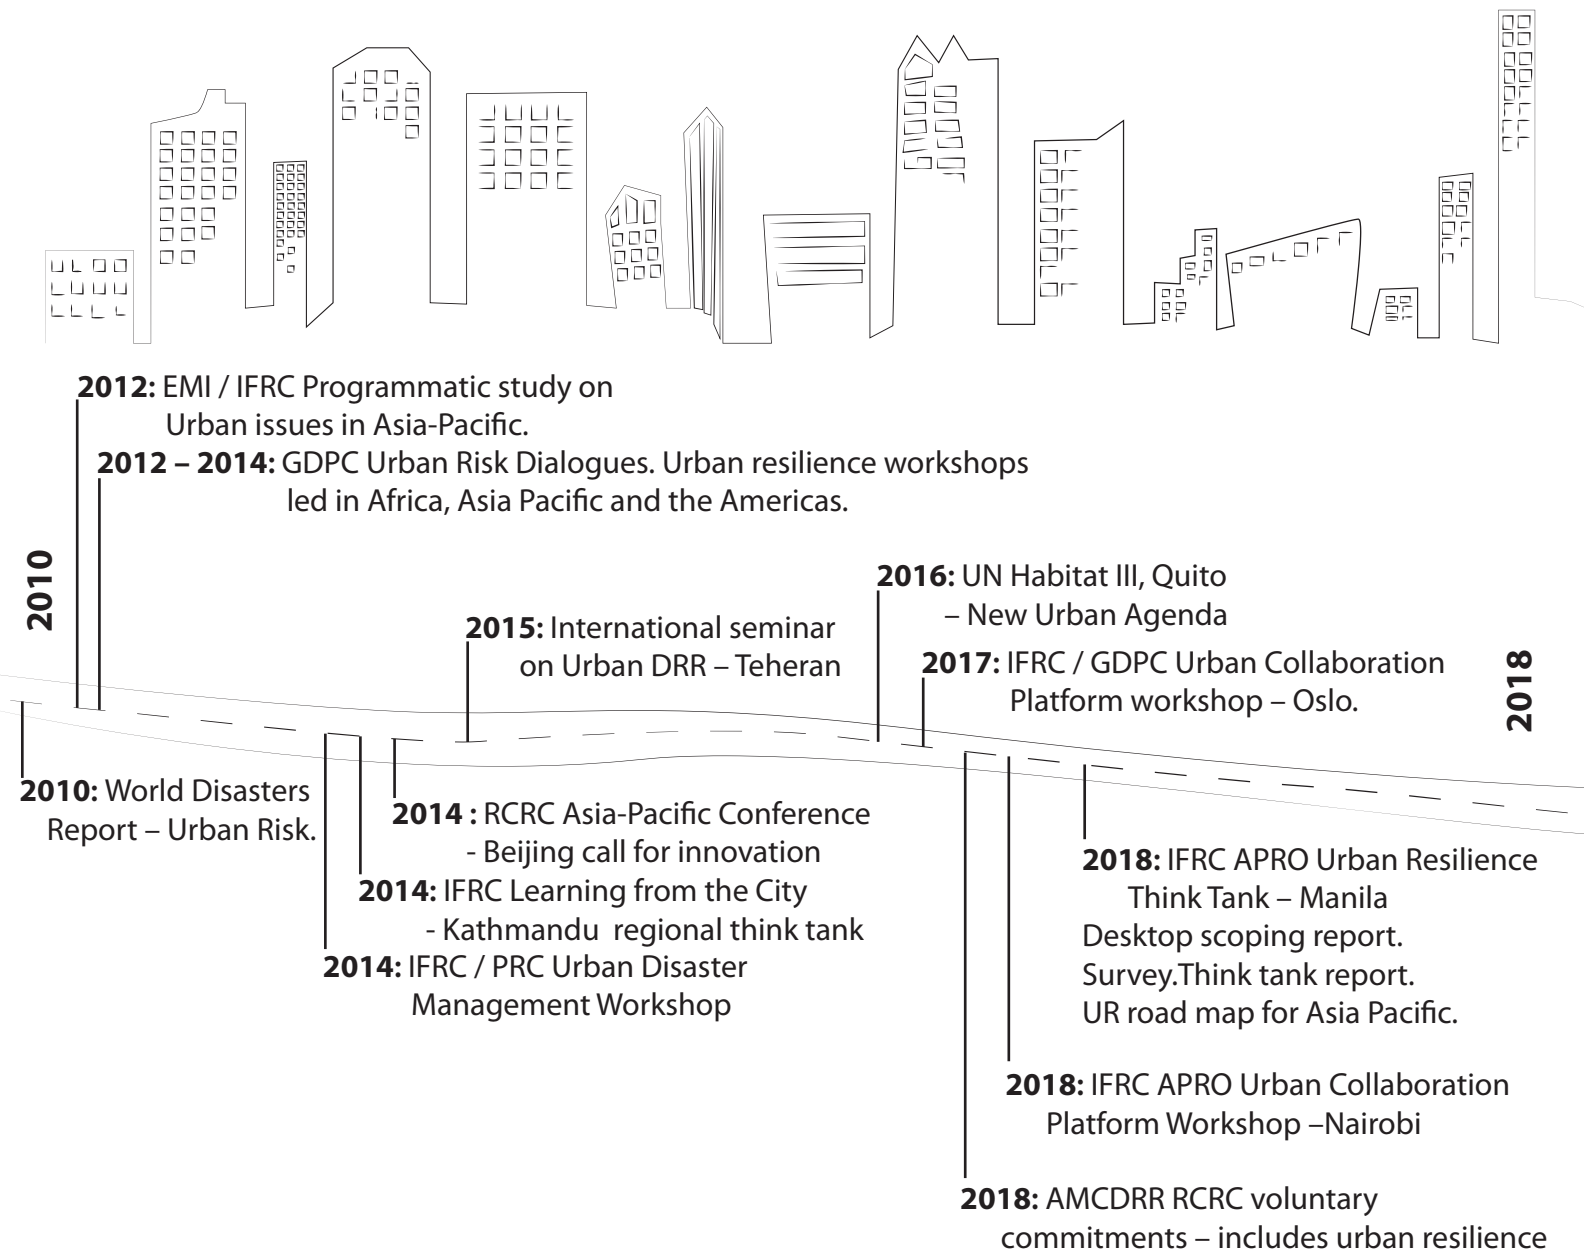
2012: EMI / IFRC Programmatic study on Urban issues in Asia-Pacific.

2012 – 2014: GDPC Urban Risk Dialogues. Urban resilience workshops led in Africa, Asia Pacific and the Americas.

2010

2016: UN Habitat III, Quito – New Urban Agenda

2015: International seminar on Urban DRR – Teheran

2017: IFRC / GDPC Urban Collaboration Platform workshop – Oslo.

2018

2010: World Disasters Report – Urban Risk.

2014 : RCRC Asia-Pacific Conference - Beijing call for innovation

2014: IFRC Learning from the City - Kathmandu regional think tank

2014: IFRC / PRC Urban Disaster Management Workshop

2018: IFRC APRO Urban Resilience Think Tank – Manila
Desktop scoping report.
Survey.Think tank report.
UR road map for Asia Pacific.

2018: IFRC APRO Urban Collaboration Platform Workshop –Nairobi

2018: AMCDRR RCRC voluntary commitments – includes urban resilience